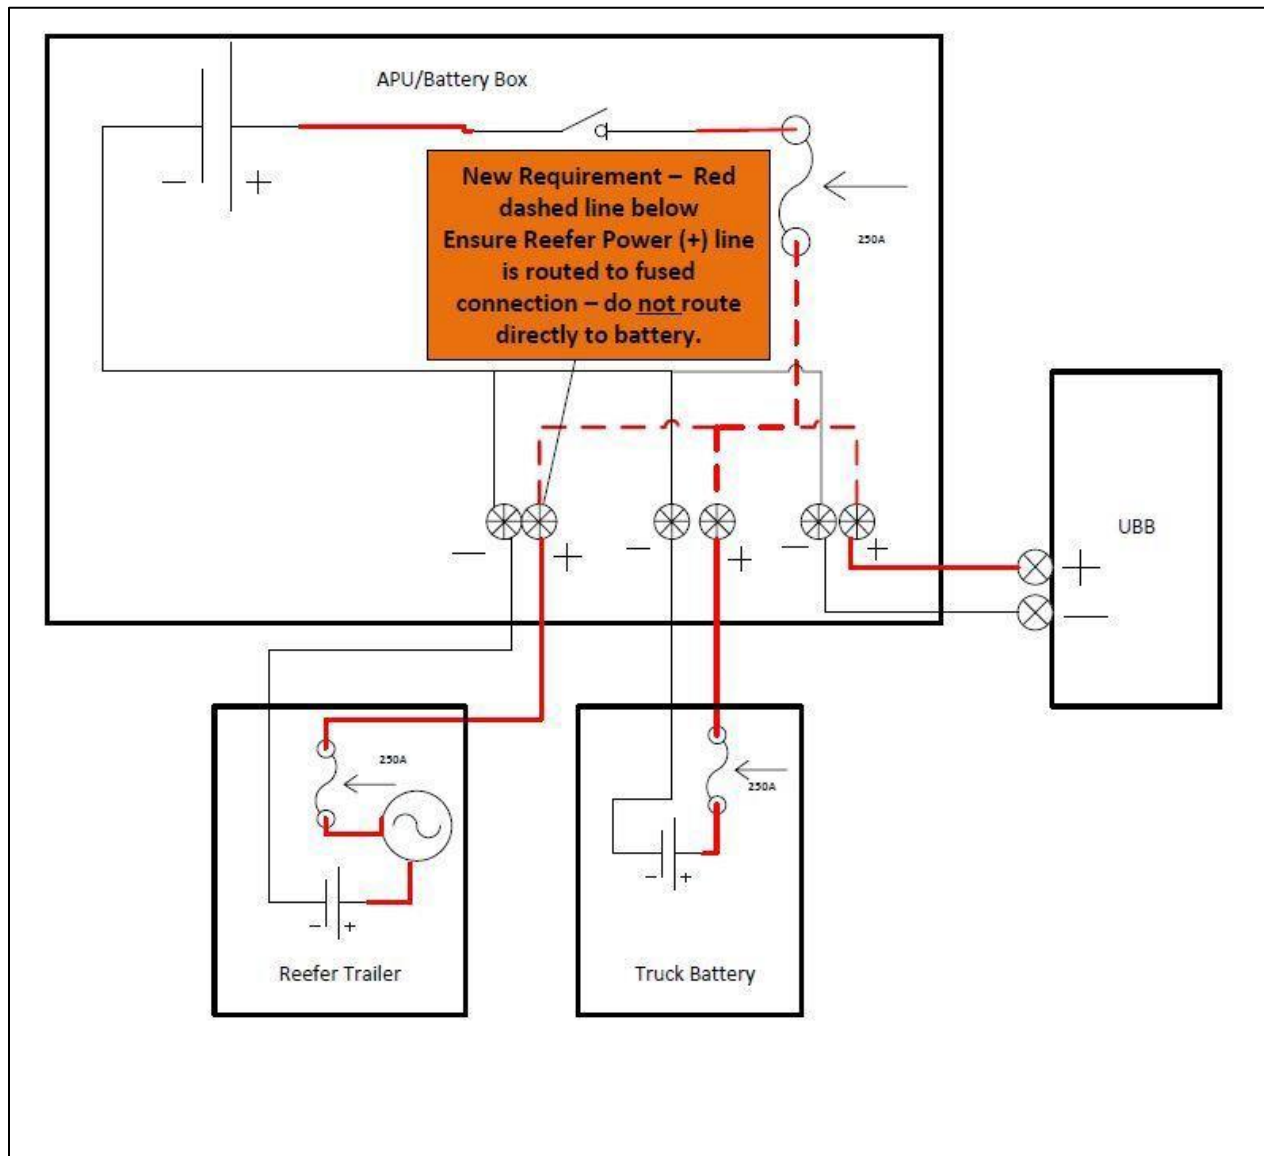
APU/Battery Box

— +

New Requirement – Red dashed line below Ensure Reefer Power (+) line is routed to fused connection – do not route directly to battery.

250A

— + — + — +

UBB

+
—

250A

— +

Reefer Trailer

250A

— +

Truck Battery